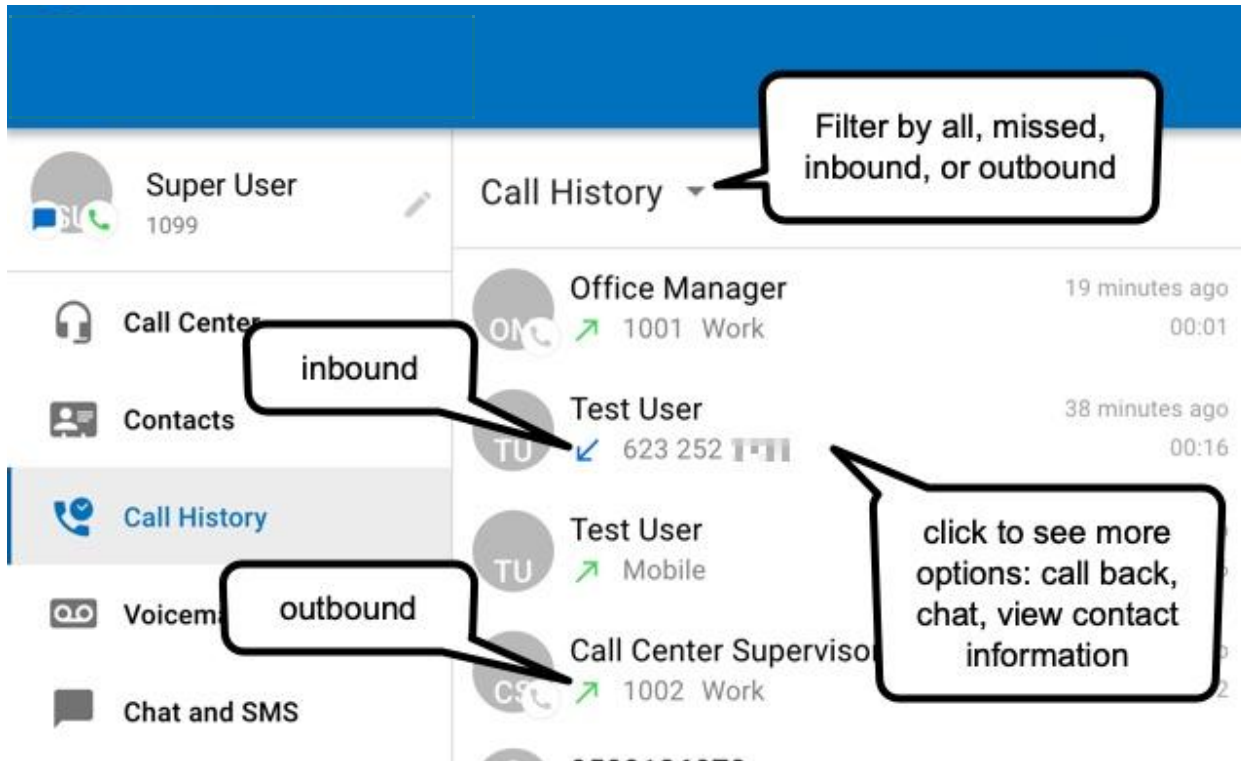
Filter by all, missed, inbound, or outbound

Super User
1099

Call History

Office Manager
1001 Work
19 minutes ago
00:01

Call Center

inbound

Test User
623 252 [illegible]
38 minutes ago
00:16

Contacts

Call History

Test User
Mobile

click to see more options: call back, chat, view contact information

Voicema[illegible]

outbound

Call Center Supervisor
1002 Work

Chat and SMS